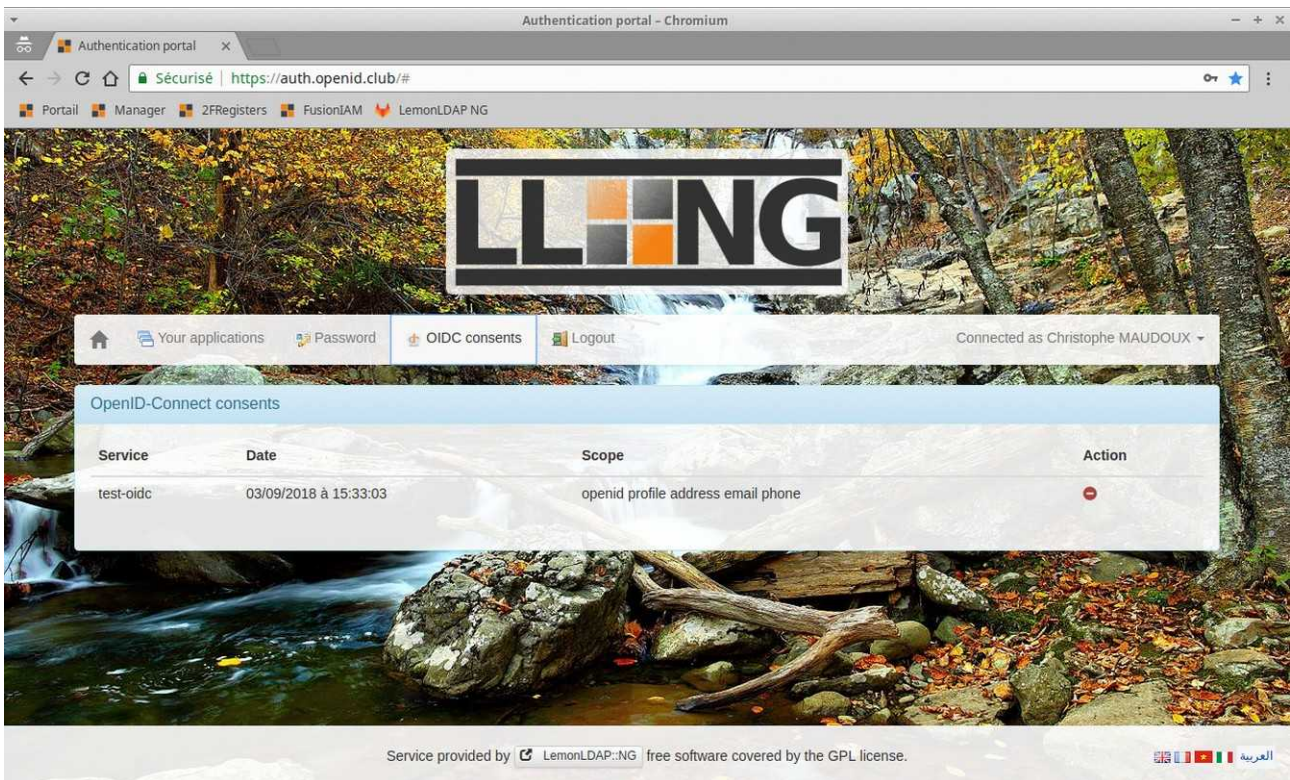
Authentication portal - Chromium

Authentication portal ×

Sécurisé | https://auth.openid.club/#

Portail Manager 2FRegisters FusionIAM LemonLDAP NG

LL NG

Your applications Password OIDC consents Logout Connected as Christophe MAUDOUX

OpenID-Connect consents

| Service | Date | Scope | Action |
|---|---|---|---|
| test-oidc | 03/09/2018 à 15:33:03 | openid profile address email phone | |

Service provided by LemonLDAP::NG free software covered by the GPL license.

العربية